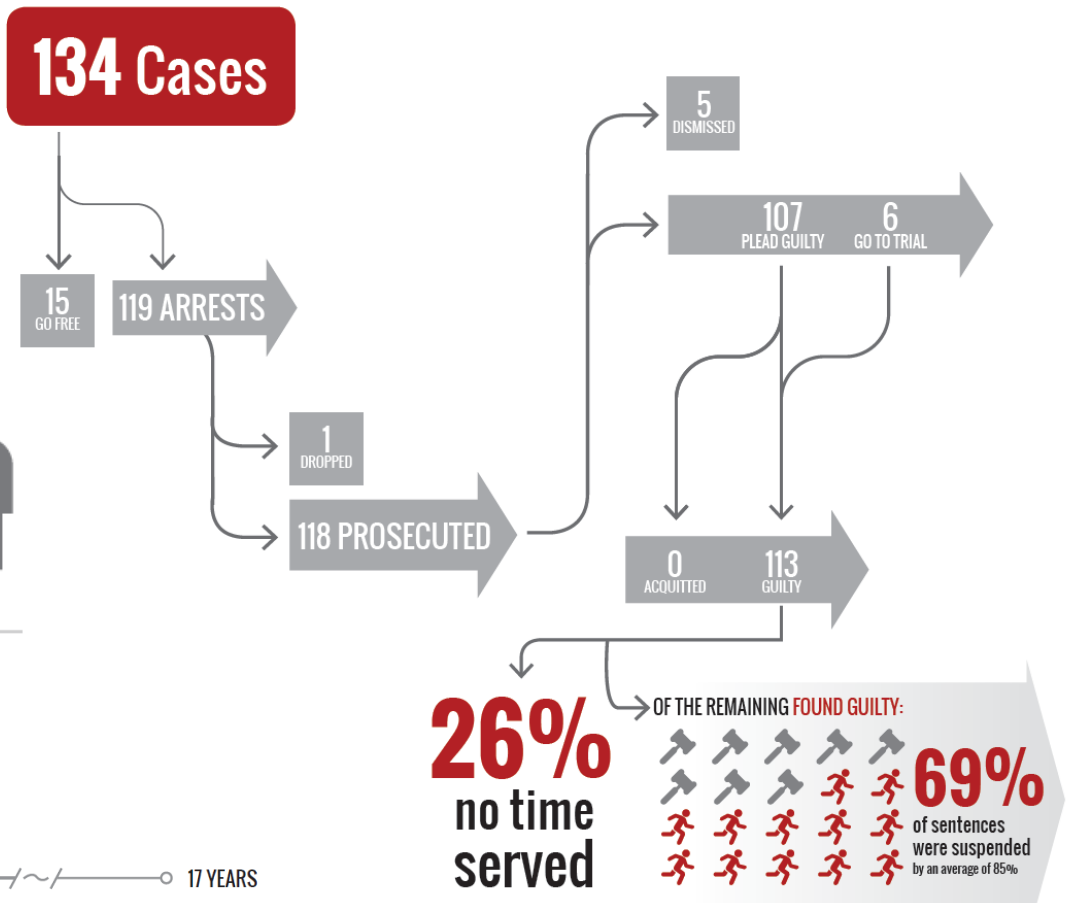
134 Cases

15
GO FREE

119 ARRESTS

1
DROPPED

118 PROSECUTED

5
DISMISSED

107
PLEAD GUILTY

6
GO TO TRIAL

0
ACQUITTED

113
GUILTY

26%
no time served

OF THE REMAINING FOUND GUILTY:

69%
of sentences were suspended
by an average of 85%

17 YEARS